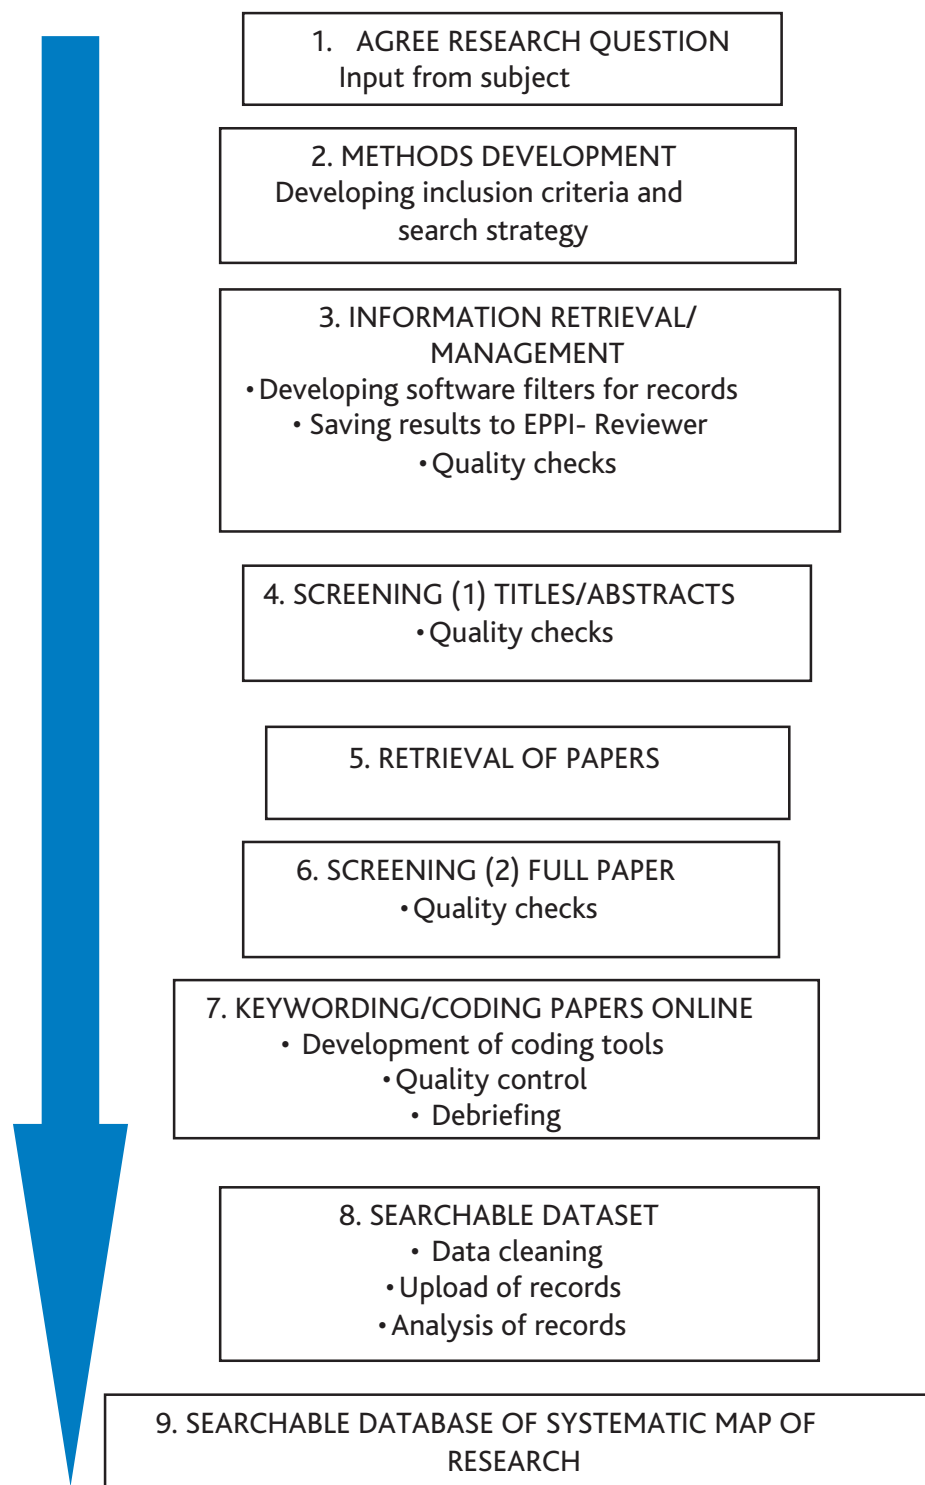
1. AGREE RESEARCH QUESTION
Input from subject

2. METHODS DEVELOPMENT
Developing inclusion criteria and search strategy

3. INFORMATION RETRIEVAL/ MANAGEMENT
• Developing software filters for records
• Saving results to EPPI- Reviewer
• Quality checks

4. SCREENING (1) TITLES/ABSTRACTS
• Quality checks

5. RETRIEVAL OF PAPERS

6. SCREENING (2) FULL PAPER
• Quality checks

7. KEYWORDING/CODING PAPERS ONLINE
• Development of coding tools
• Quality control
• Debriefing

8. SEARCHABLE DATASET
• Data cleaning
• Upload of records
• Analysis of records

9. SEARCHABLE DATABASE OF SYSTEMATIC MAP OF RESEARCH